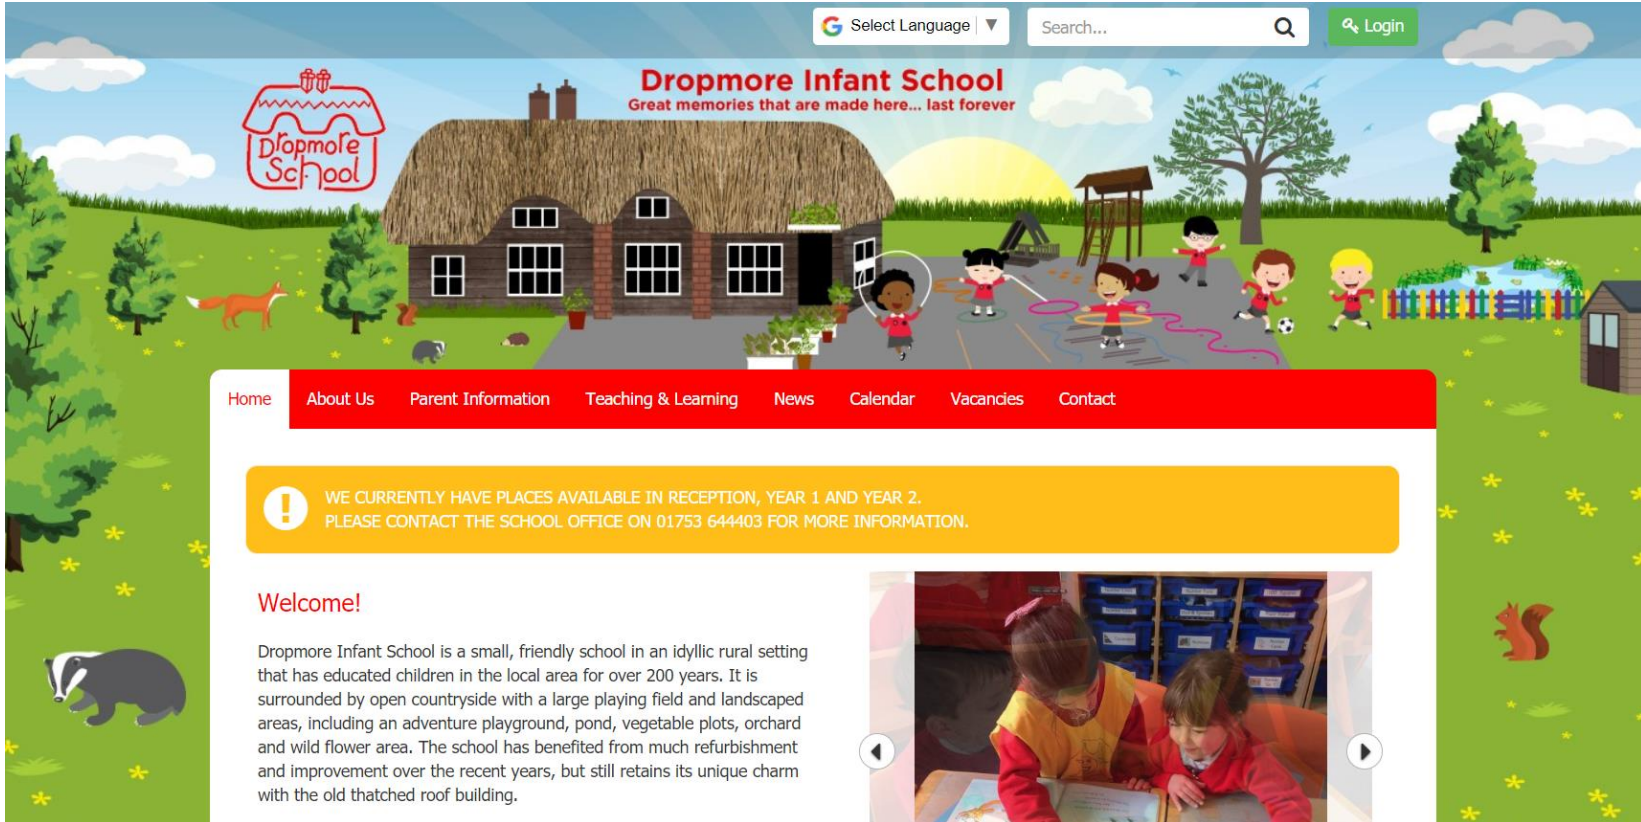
Select Language

Search...

Login

Dropmore School

Dropmore Infant School
Great memories that are made here... last forever

Home About Us Parent Information Teaching & Learning News Calendar Vacancies Contact

WE CURRENTLY HAVE PLACES AVAILABLE IN RECEPTION, YEAR 1 AND YEAR 2.
PLEASE CONTACT THE SCHOOL OFFICE ON 01753 644403 FOR MORE INFORMATION.

Welcome!

Dropmore Infant School is a small, friendly school in an idyllic rural setting that has educated children in the local area for over 200 years. It is surrounded by open countryside with a large playing field and landscaped areas, including an adventure playground, pond, vegetable plots, orchard and wild flower area. The school has benefited from much refurbishment and improvement over the recent years, but still retains its unique charm with the old thatched roof building.